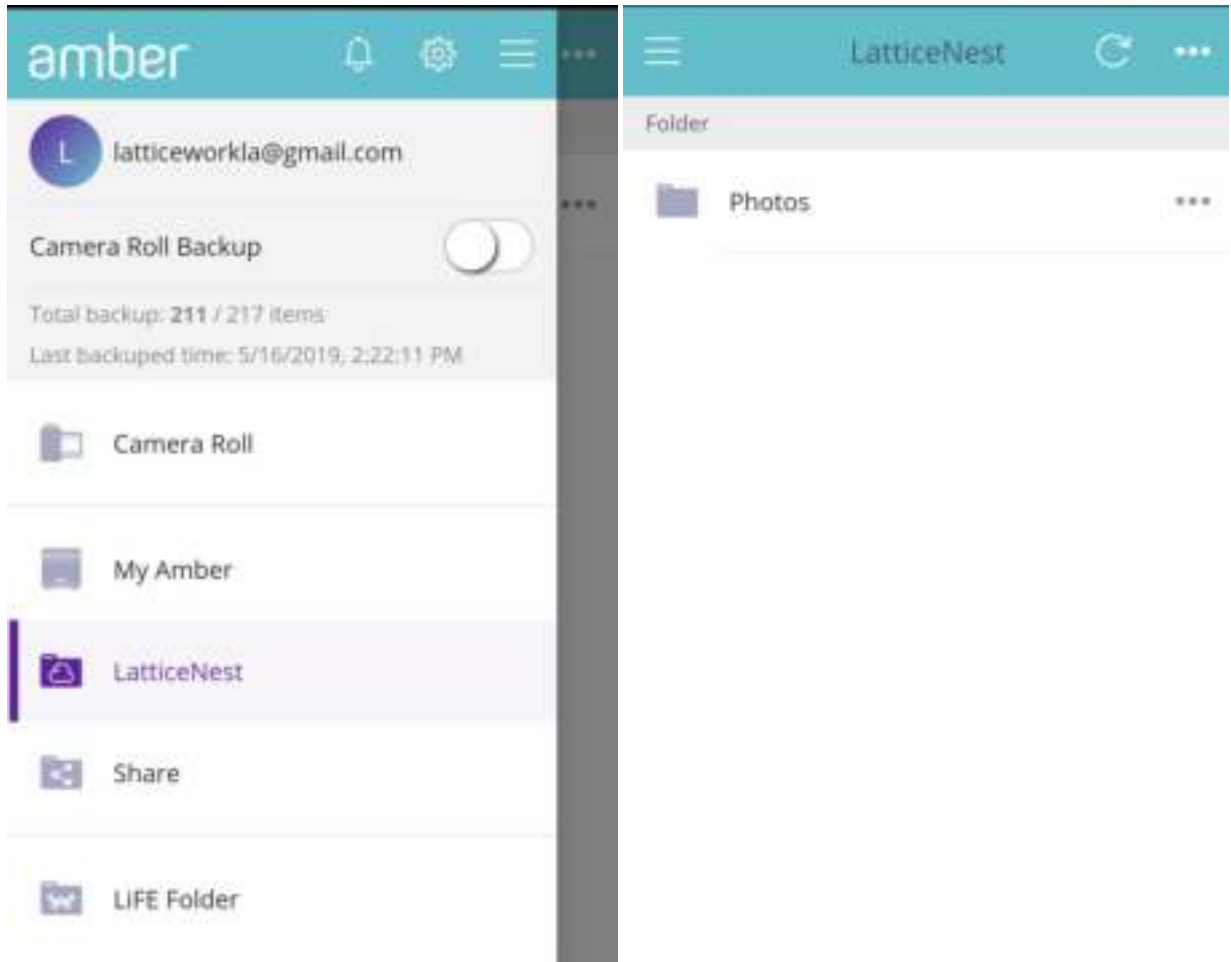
amber

L latticeworkla@gmail.com

Camera Roll Backup

Total backup: **211** / 217 items

Last backuped time: 5/16/2019, 2:22:11 PM

Camera Roll

My Amber

LatticeNest

Share

LIFE Folder

LatticeNest

Folder

Photos